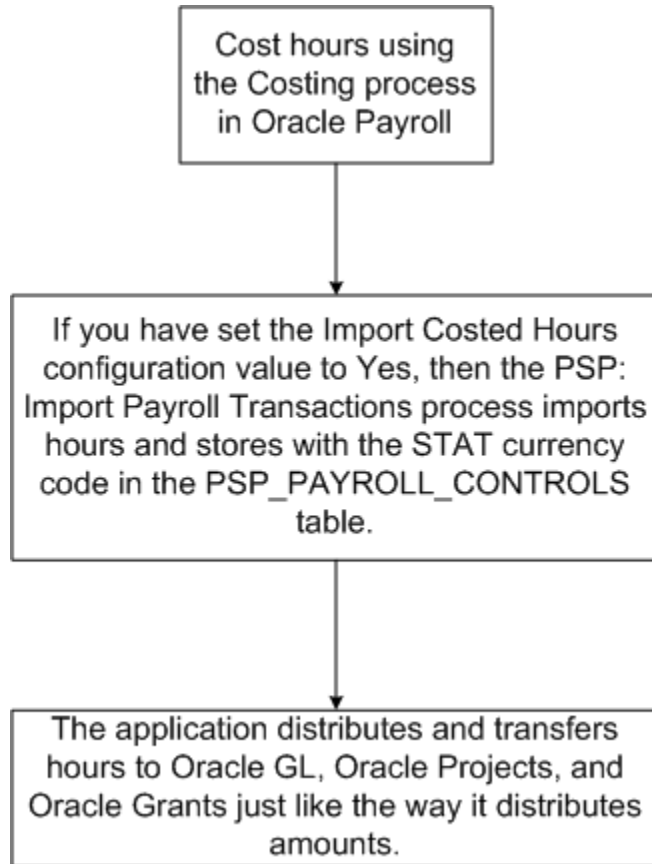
Cost hours using the Costing process in Oracle Payroll

If you have set the Import Costed Hours configuration value to Yes, then the PSP: Import Payroll Transactions process imports hours and stores with the STAT currency code in the PSP_PAYROLL_CONTROLS table.

The application distributes and transfers hours to Oracle GL, Oracle Projects, and Oracle Grants just like the way it distributes amounts.